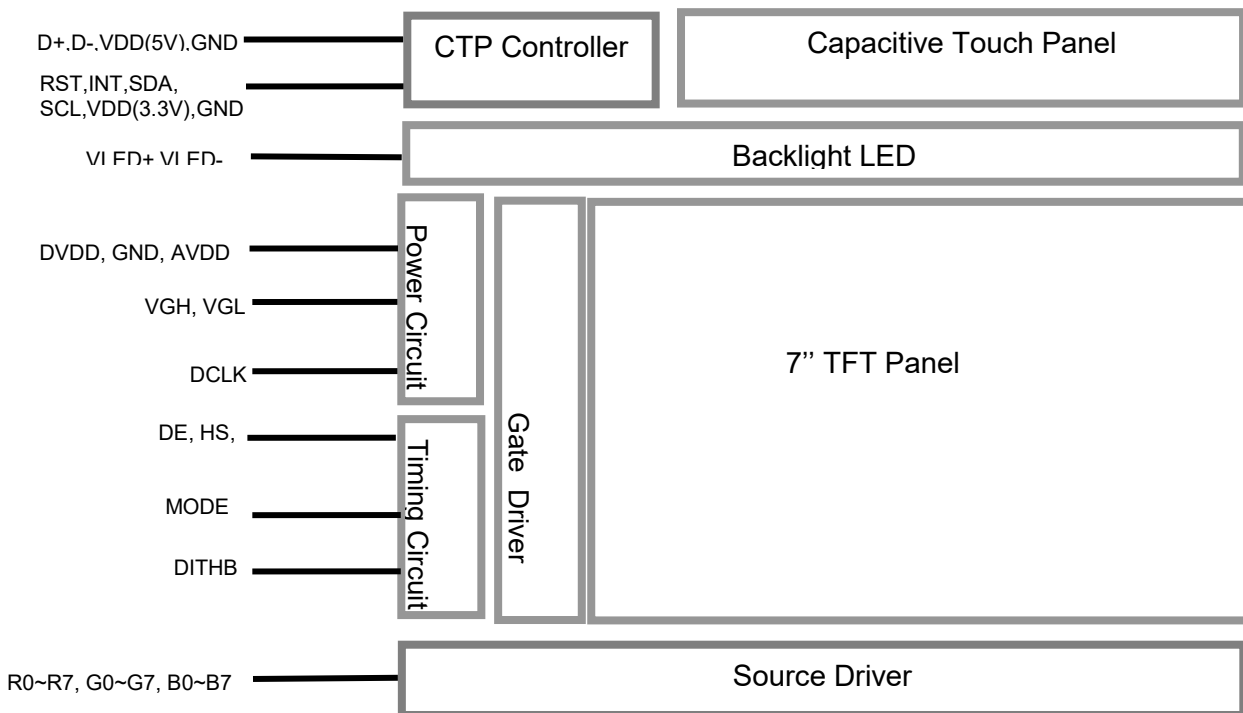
D+,D-,VDD(5V),GND

RST,INT,SDA, SCL,VDD(3.3V),GND

CTP Controller

Capacitive Touch Panel

VLED+,VLED-

Backlight LED

DVDD, GND, AVDD

VGH, VGL

DCLK

Power Circuit

DE, HS,

MODE

DITHB

Timing Circuit

Gate Driver

7'' TFT Panel

R0~R7, G0~G7, B0~B7

Source Driver